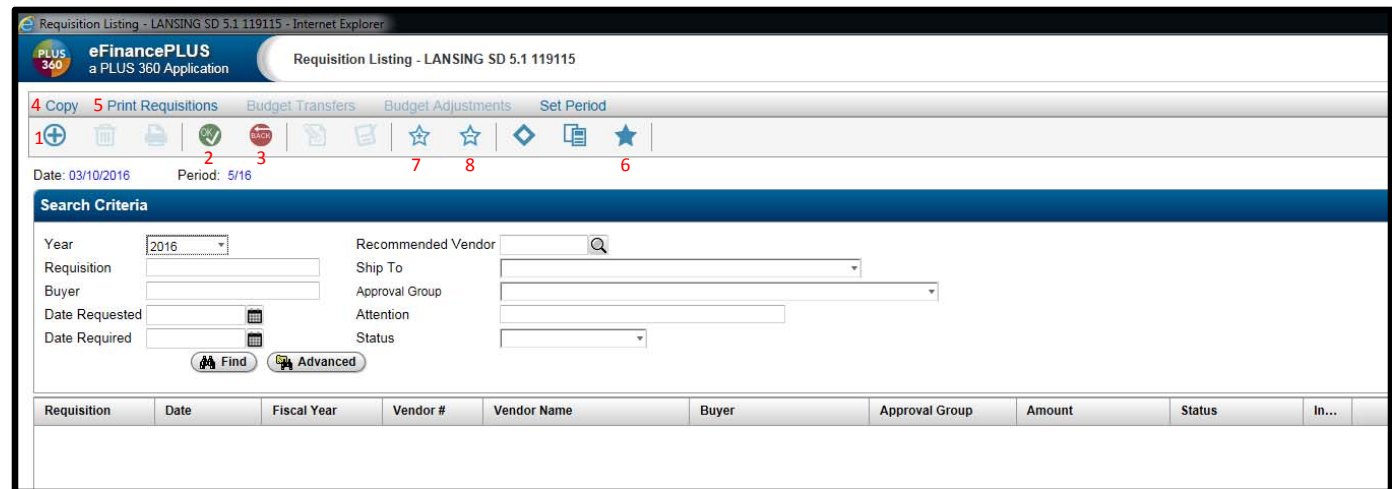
Requisition Listing - LANSING SD 5.1 119115 - Internet Explorer

PLUS 360 eFinancePLUS a PLUS 360 Application

Requisition Listing - LANSING SD 5.1 119115

4 Copy 5 Print Requisitions Budget Transfers Budget Adjustments Set Period

1 2 OK 3 BACK 7 8 6

Date: 03/10/2016 Period: 5/16

Search Criteria

Year 2016
Requisition
Buyer
Date Requested
Date Required
Recommended Vendor
Ship To
Approval Group
Attention
Status

Find Advanced

| Requisition | Date | Fiscal Year | Vendor # | Vendor Name | Buyer | Approval Group | Amount | Status | In... |
|---|---|---|---|---|---|---|---|---|---|